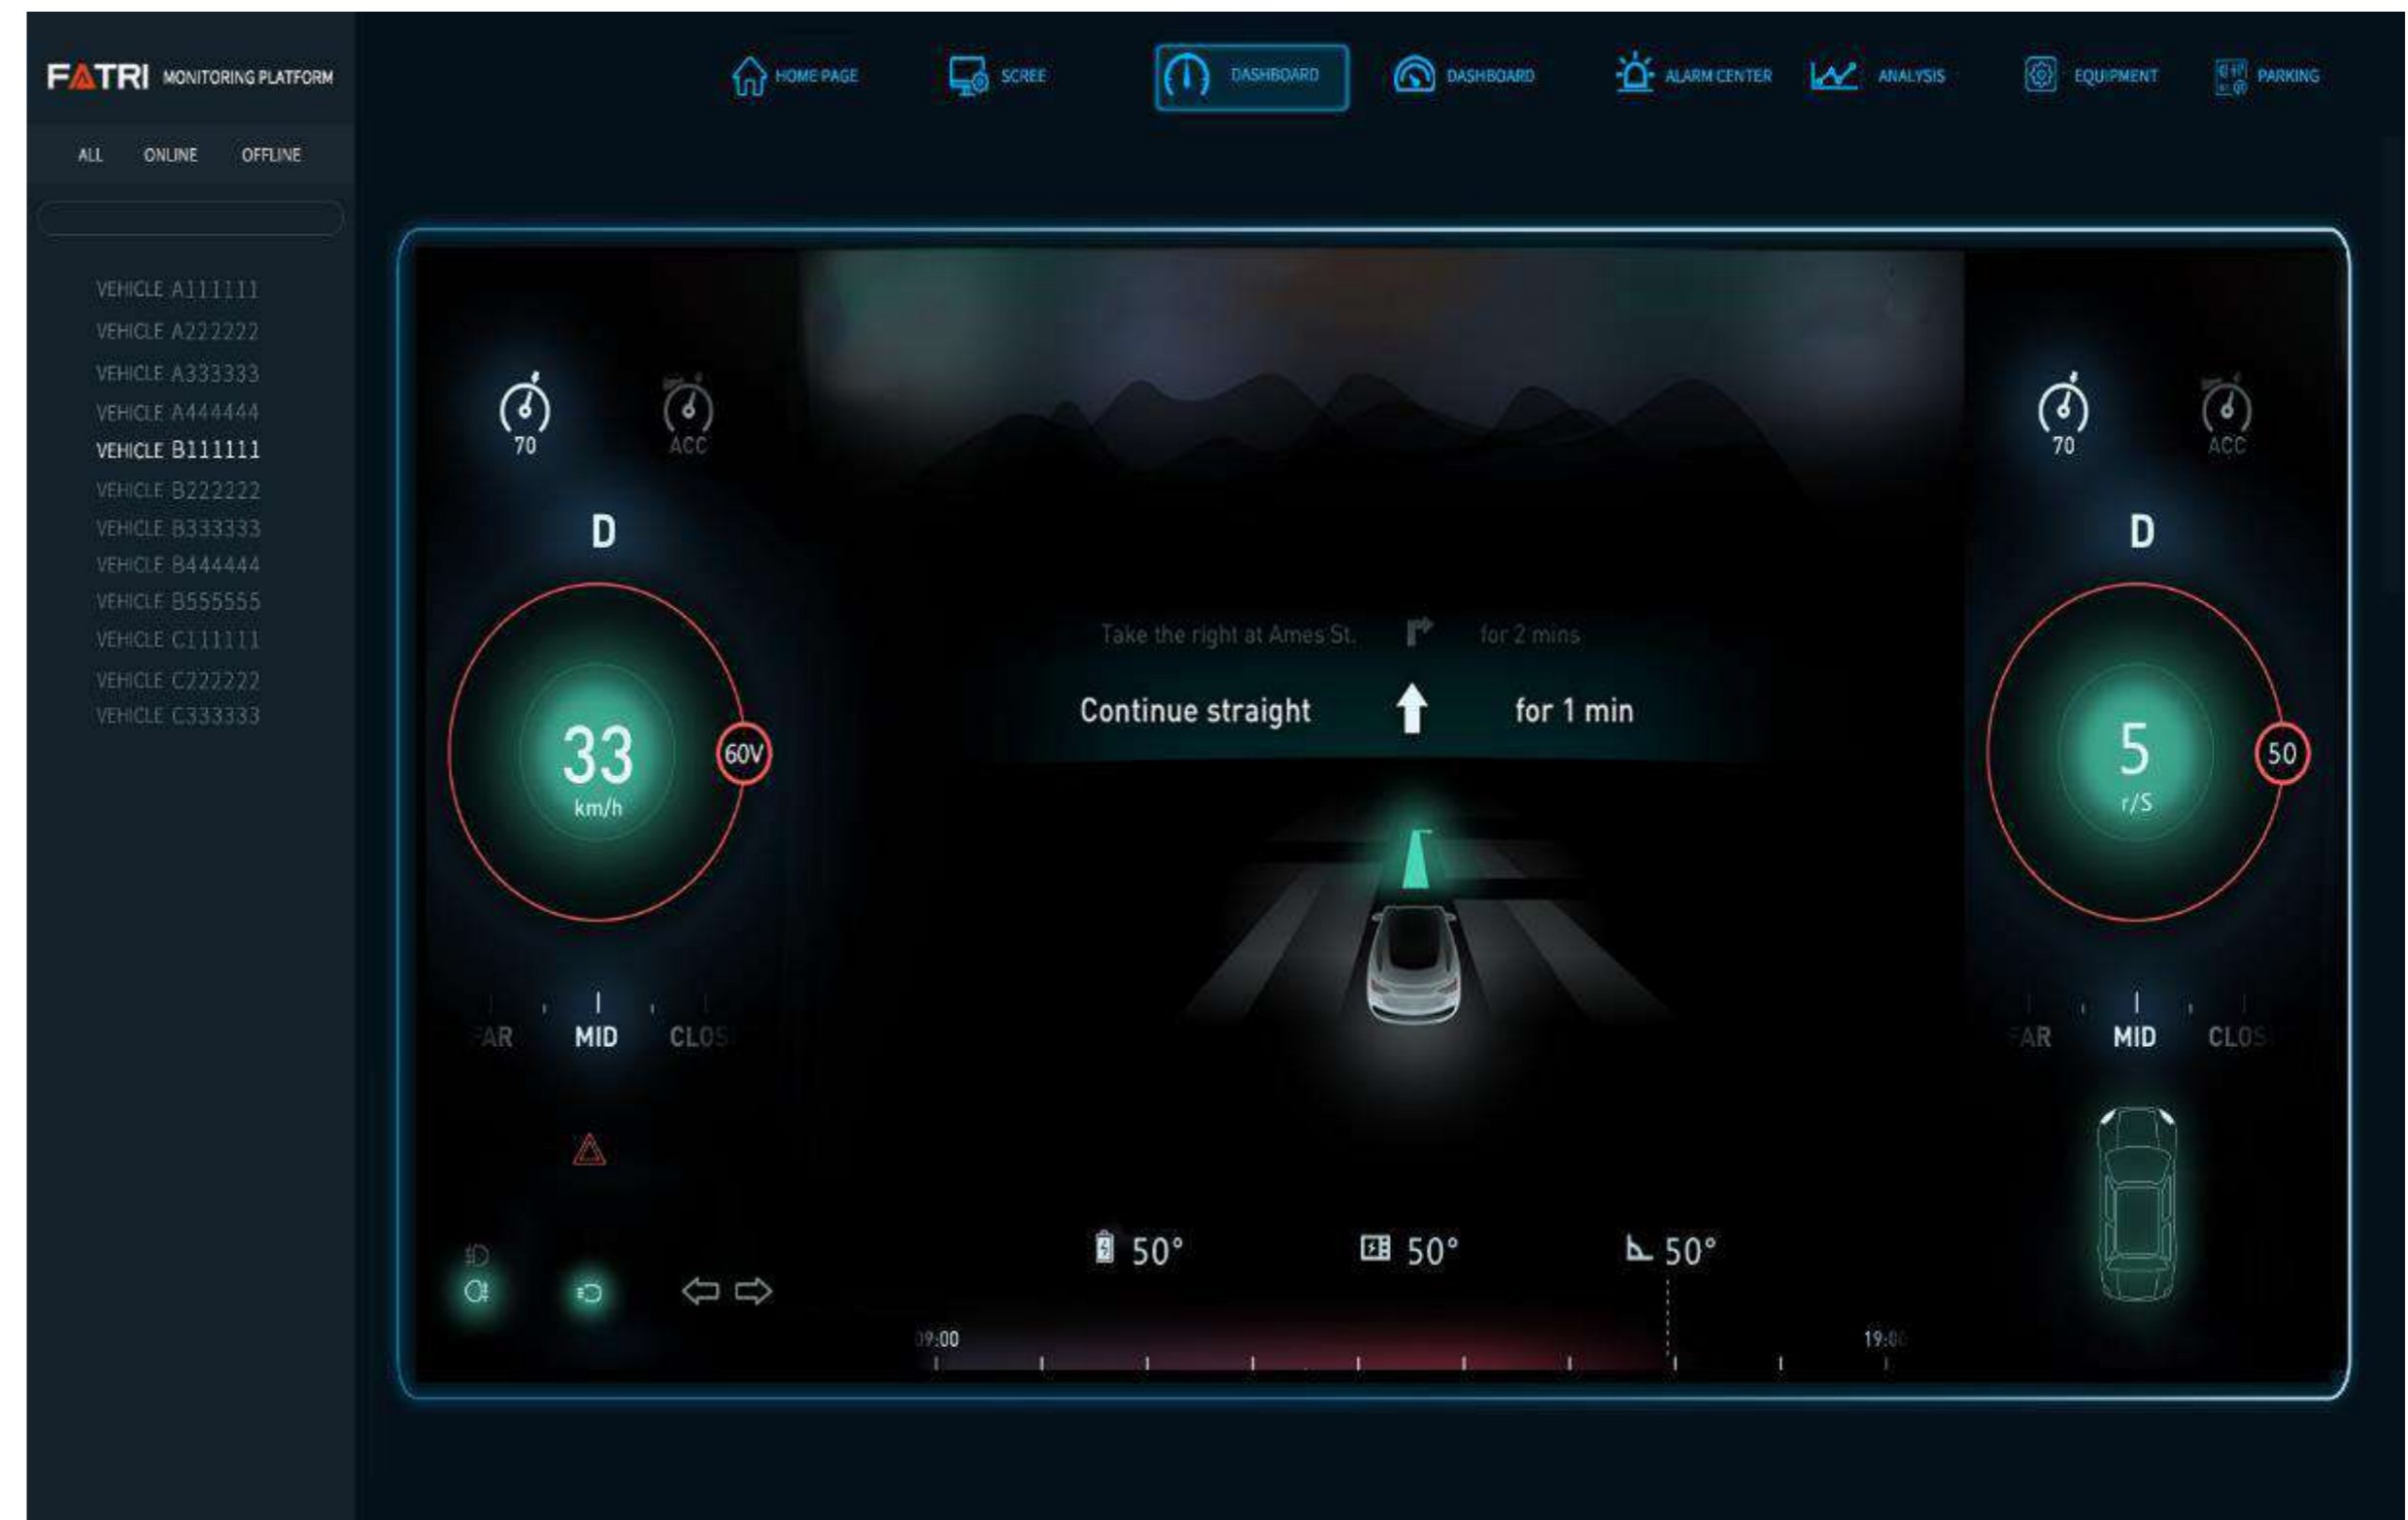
FATRI MONITORING PLATFORM

HOME PAGE SCREE DASHBOARD DASHBOARD ALARM CENTER ANALYSIS EQUIPMENT PARKING

ALL ONLINE OFFLINE

VEHICLE A111111
VEHICLE A222222
VEHICLE A333333
VEHICLE A444444
VEHICLE B111111
VEHICLE B222222
VEHICLE B333333
VEHICLE B444444
VEHICLE B555555
VEHICLE C111111
VEHICLE C222222
VEHICLE C333333

70 ACC

D

33
km/h

60V

FAR MID CLOS

Take the right at Ames St. for 2 mins

Continue straight for 1 min

70 ACC

D

5
r/S

50

FAR MID CLOS

50° 50° 50°

09:00 19:00